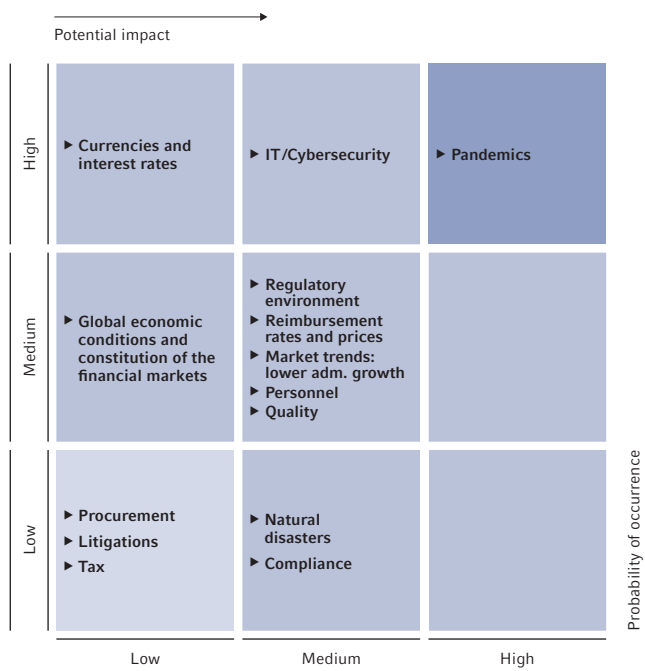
Potential impact

High

▶ Currencies and interest rates

▶ IT/Cybersecurity

▶ Pandemics

Medium

▶ Global economic conditions and constitution of the financial markets

▶ Regulatory environment
▶ Reimbursement rates and prices
▶ Market trends: lower adm. growth
▶ Personnel
▶ Quality

Low

▶ Procurement
▶ Litigations
▶ Tax

▶ Natural disasters
▶ Compliance

Probability of occurrence

Low

Medium

High